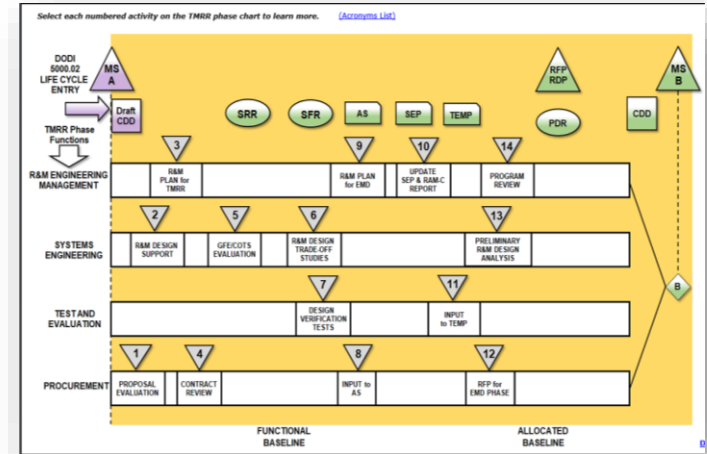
Select each numbered activity on the TMRR phase chart to learn more. (Acronyms List)

DODI 5000.02 LIFE CYCLE ENTRY

MS A

Draft CDD

SRR

SFR

AS

SEP

TEMP

PDR

RFP RDP

CDD

MS B

TMRR Phase Functions

R&M ENGINEERING MANAGEMENT

3

R&M PLAN for TMRR

9

R&M PLAN for EMD

10

UPDATE SEP & RAM-C REPORT

14

PROGRAM REVIEW

SYSTEMS ENGINEERING

2

R&M DESIGN SUPPORT

5

GFE/COTS EVALUATION

6

R&M DESIGN TRADE-OFF STUDIES

13

PRELIMINARY R&M DESIGN ANALYSIS

TEST AND EVALUATION

7

DESIGN VERIFICATION TESTS

11

INPUT to TEMP

B

PROCUREMENT

1

PROPOSAL EVALUATION

4

CONTRACT REVIEW

8

INPUT to AS

12

RFP for EMD PHASE

FUNCTIONAL BASELINE

ALLOCATED BASELINE